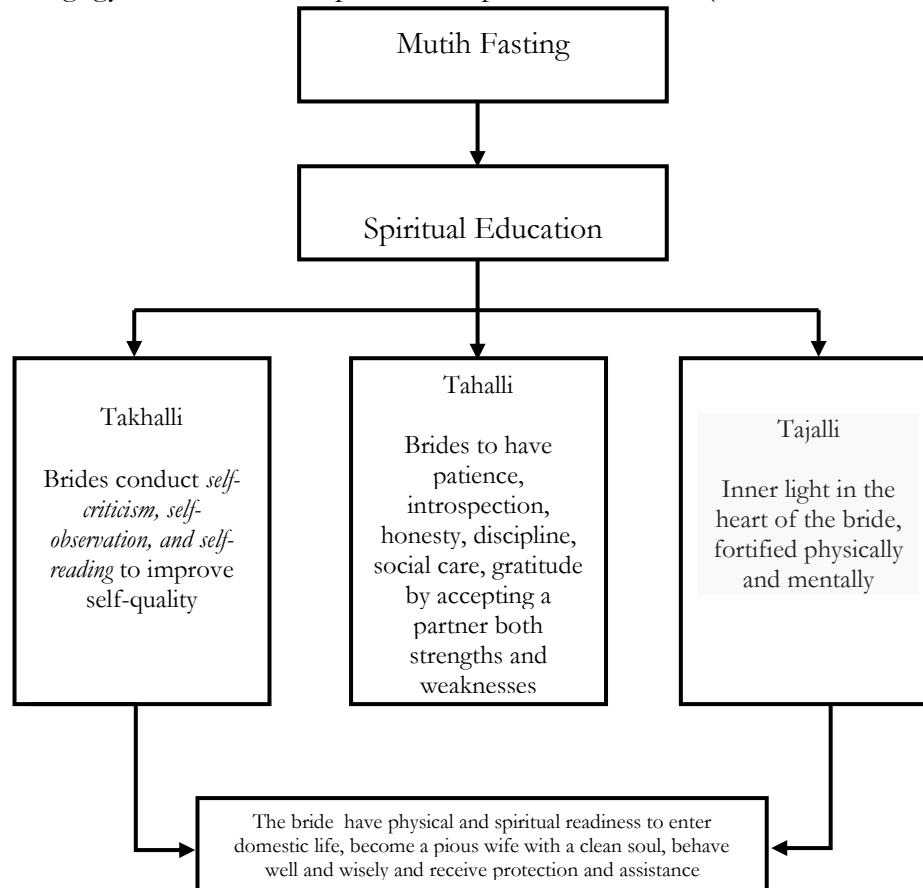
Mutih Fasting

Spiritual Education

Takhalli

Brides conduct *self-criticism, self-observation, and self-reading* to improve self-quality

Tahalli

Brides to have patience, introspection, honesty, discipline, social care, gratitude by accepting a partner both strengths and weaknesses

Tajalli

Inner light in the heart of the bride, fortified physically and mentally

The bride have physical and spiritual readiness to enter domestic life, become a pious wife with a clean soul, behave well and wisely and receive protection and assistance